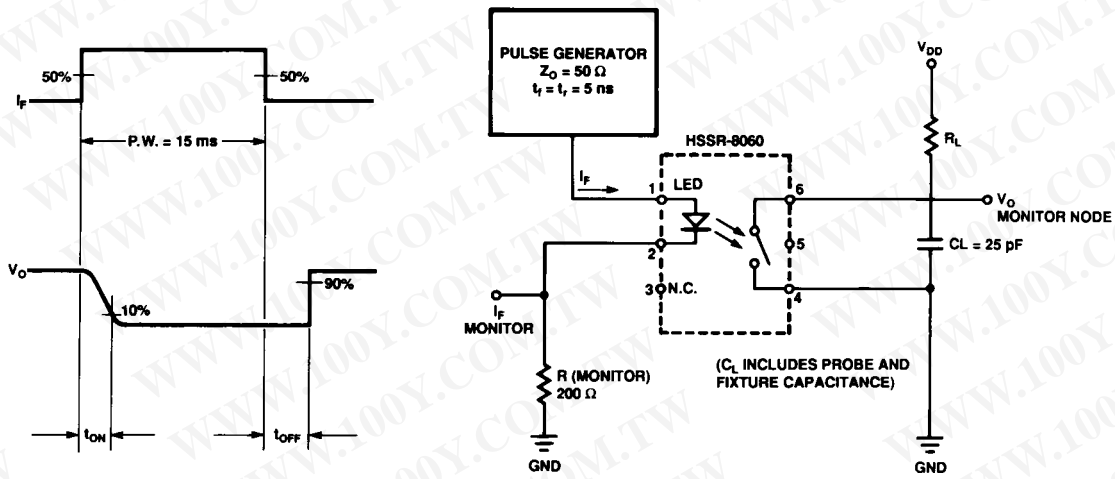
50%

50%

$I_F$

P.W. = 15 ms

$V_O$

90%

10%

$t_{ON}$

$t_{OFF}$

PULSE GENERATOR
$Z_O = 50\ \Omega$
$t_f = t_r = 5$ ns

HSSR-8060

$I_F$

1 LED

6

2

5

3 N.C.

4

$I_F$
MONITOR

R (MONITOR)
200 Ω

GND

$V_{DD}$

$R_L$

$V_O$
MONITOR NODE

CL = 25 pF

($C_L$ INCLUDES PROBE AND FIXTURE CAPACITANCE)

GND

WWW.100Y.COM.TW